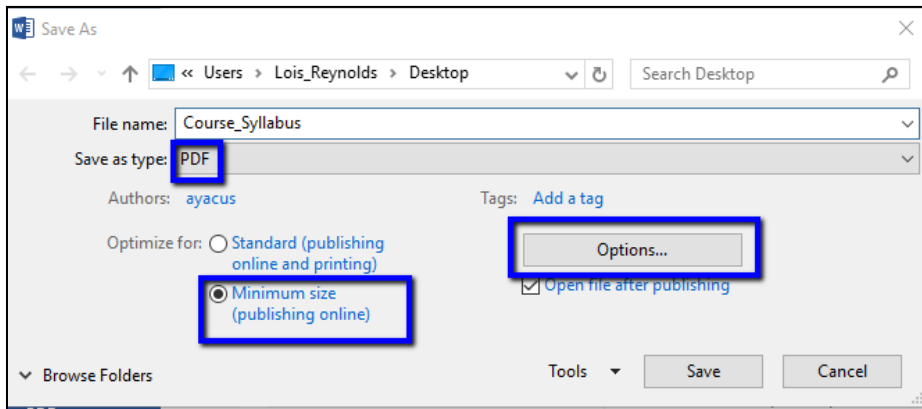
Save As

« Users › Lois_Reynolds › Desktop

Search Desktop

File name: Course_Syllabus

Save as type: PDF

Authors: ayacus

Tags: Add a tag

Optimize for: Standard (publishing online and printing)

Minimum size (publishing online)

Options...

Open file after publishing

Browse Folders

Tools

Save

Cancel